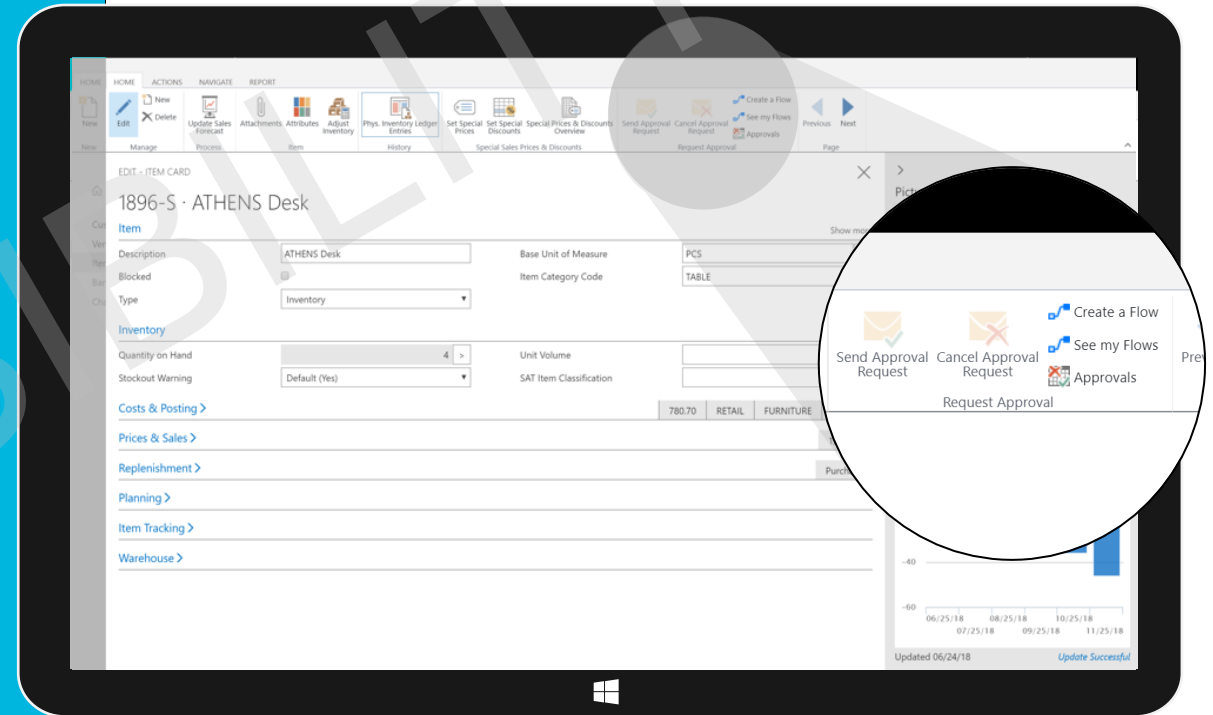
HOME HOME ACTIONS NAVIGATE REPORT

New Edit New Delete Update Sales Forecast Attachments Attributes Adjust Inventory Phys. Inventory Ledger Entries Set Special Prices Set Special Discounts Special Prices & Discounts Overview Send Approval Request Cancel Approval Request Create a Flow See my Flows Approvals Previous Next

New Manage Process Item History Special Sales Prices & Discounts Request Approval Page

EDIT - ITEM CARD

1896-S · ATHENS Desk

Item

Show mo

Description ATHENS Desk
Blocked
Type Inventory
Base Unit of Measure PCS
Item Category Code TABLE

Inventory

Quantity on Hand 4
Stockout Warning Default (Yes)
Unit Volume
SAT Item Classification

Costs & Posting > 780.70 RETAIL FURNITURE

Prices & Sales >

Replenishment > Purch

Planning >

Item Tracking >

Warehouse >

Pict

Send Approval Request Cancel Approval Request Create a Flow See my Flows Approvals Prev

Request Approval

-40

-60

06/25/18 08/25/18 10/25/18
07/25/18 09/25/18 11/25/18

Updated 06/24/18 Update Successful